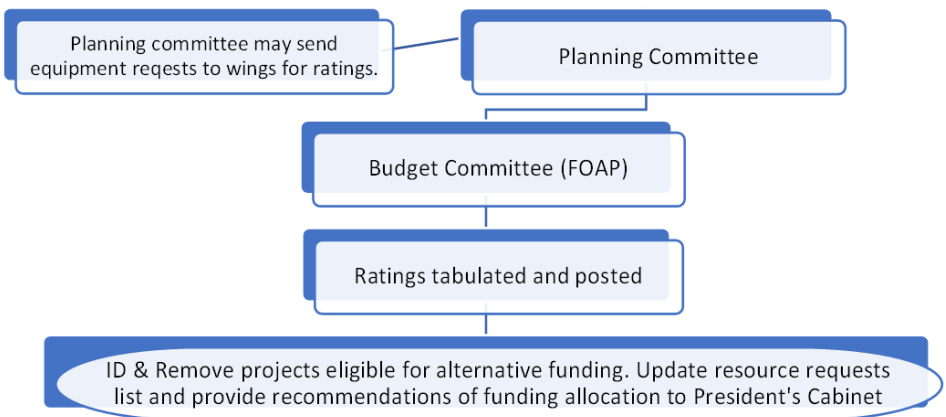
Planning committee may send equipment reqests to wings for ratings.

Planning Committee

Budget Committee (FOAP)

Ratings tabulated and posted

ID & Remove projects eligible for alternative funding. Update resource requests list and provide recommendations of funding allocation to President's Cabinet